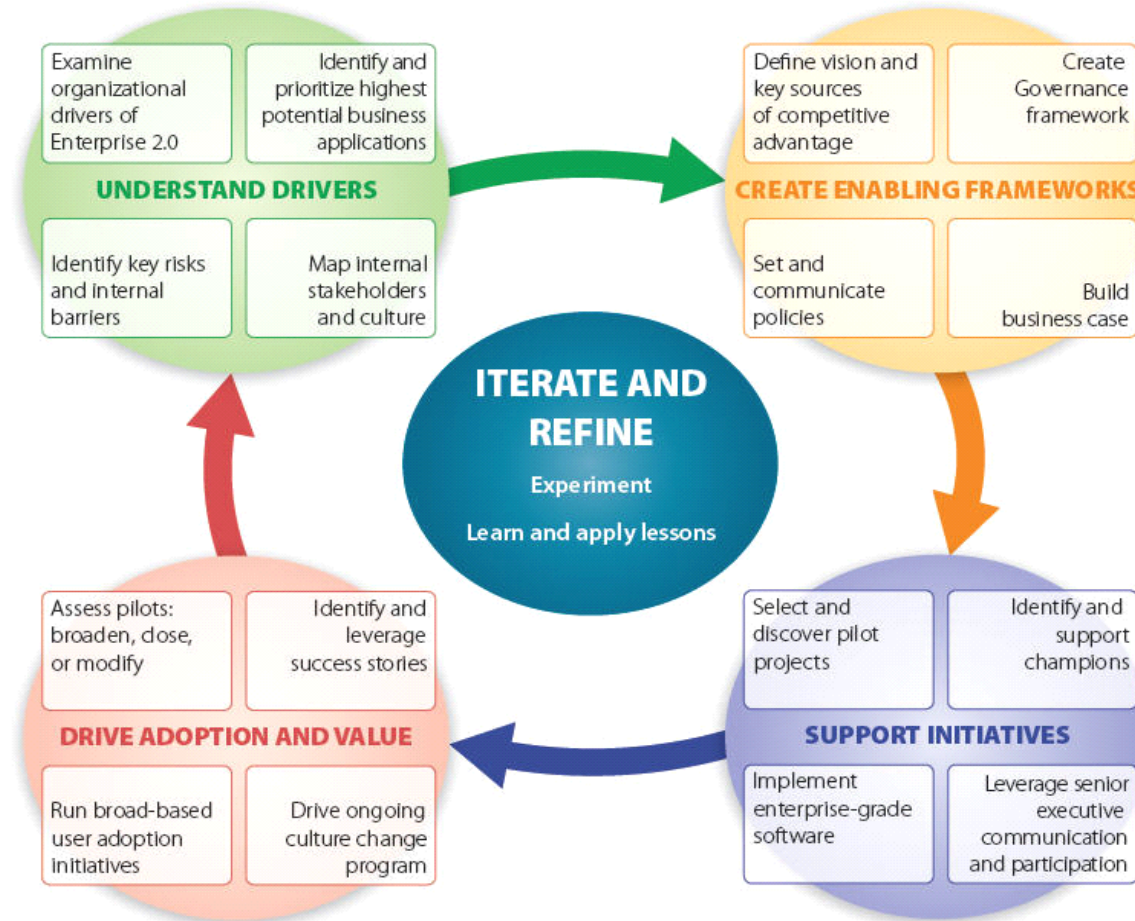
Examine organizational drivers of Enterprise 2.0

Identify and prioritize highest potential business applications

UNDERSTAND DRIVERS

Identify key risks and internal barriers

Map internal stakeholders and culture

Define vision and key sources of competitive advantage

Create Governance framework

CREATE ENABLING FRAMEWORKS

Set and communicate policies

Build business case

ITERATE AND REFINE

Experiment

Learn and apply lessons

Assess pilots: broaden, close, or modify

Identify and leverage success stories

DRIVE ADOPTION AND VALUE

Run broad-based user adoption initiatives

Drive ongoing culture change program

Select and discover pilot projects

Identify and support champions

SUPPORT INITIATIVES

Implement enterprise-grade software

Leverage senior executive communication and participation